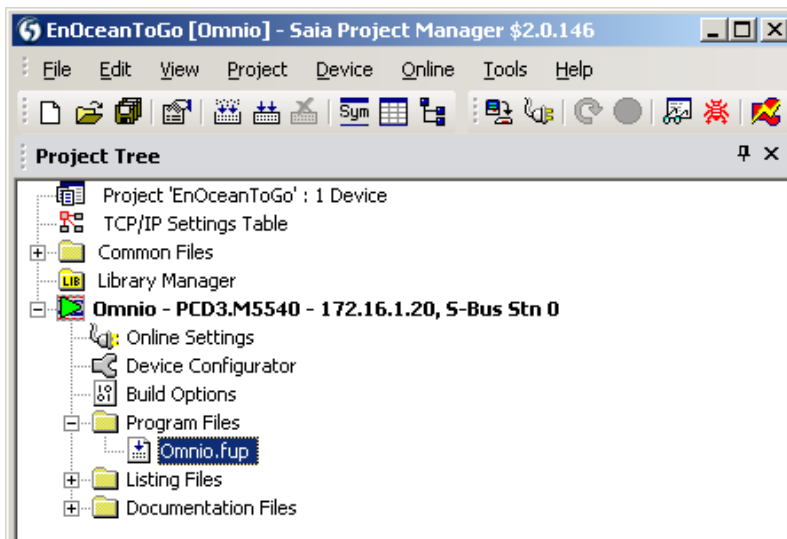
EnOceanToGo [Omnio] - Saia Project Manager $2.0.146

File Edit View Project Device Online Tools Help

Sym

Project Tree

Project 'EnOceanToGo' : 1 Device
TCP/IP Settings Table
Common Files
LIB Library Manager
Omnio - PCD3.M5540 - 172.16.1.20, S-Bus Stn 0
Online Settings
Device Configurator
Build Options
Program Files
Omnio.fup
Listing Files
Documentation Files